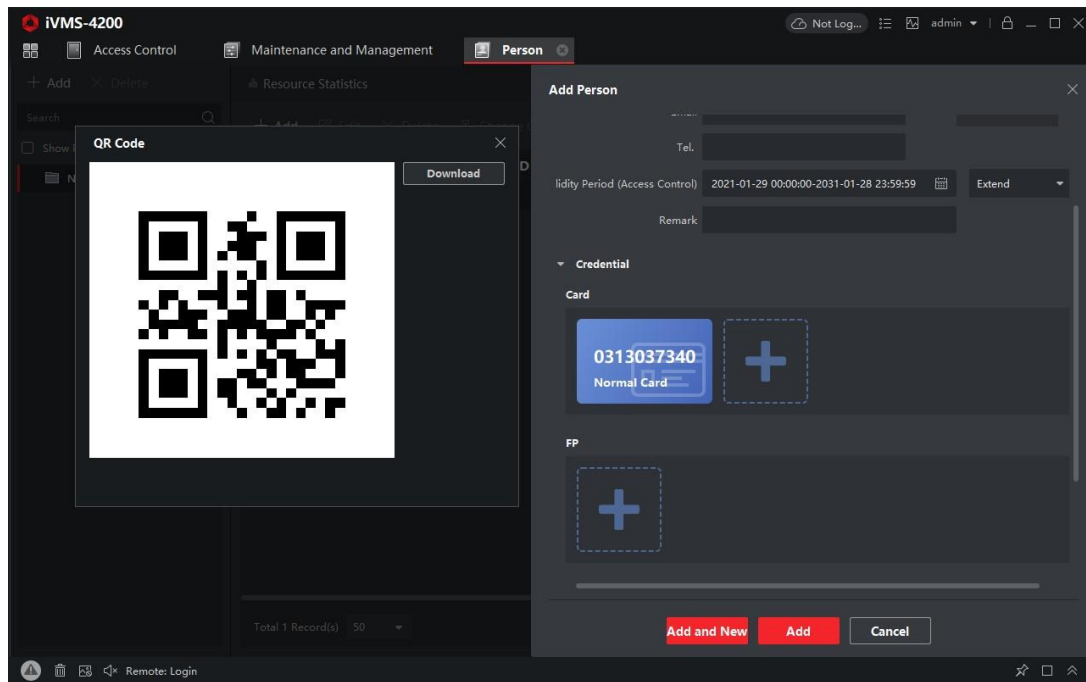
iVMS-4200
Not Log... admin
Access Control
Maintenance and Management
Person
+ Add
Delete
Resource Statistics
Search
Show
QR Code
Download
Add Person
Tel.
lidity Period (Access Control) 2021-01-29 00:00:00-2031-01-28 23:59:59
Extend
Remark
Credential
Card
0313037340
Normal Card
FP
Total 1 Record(s) 50
Add and New
Add
Cancel
Remote: Login